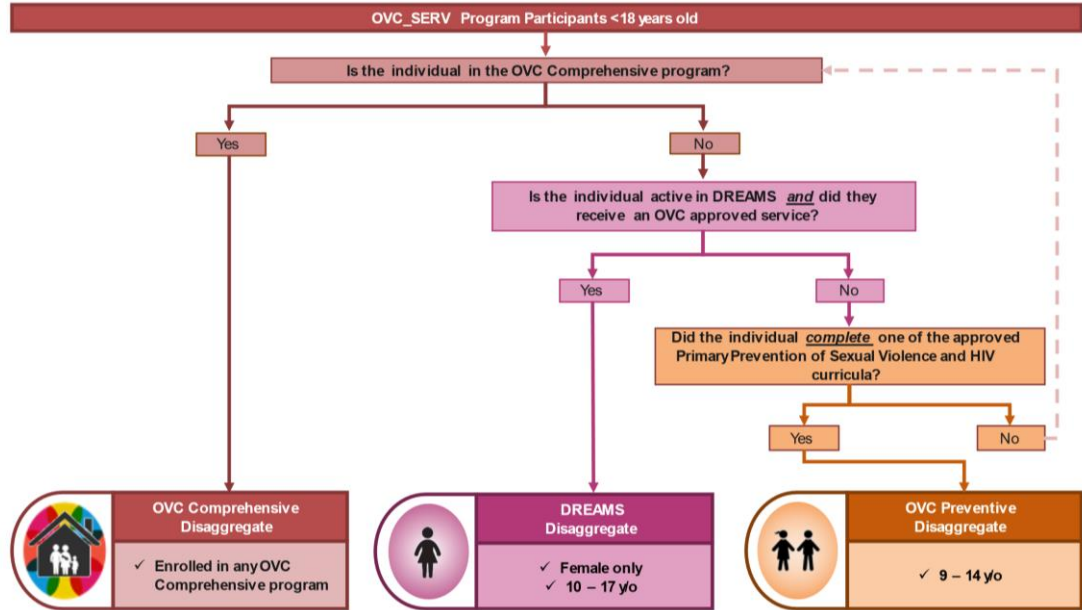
OVC_SERV Program Participants <18 years old

Is the individual in the OVC Comprehensive program?

Yes

No

Is the individual active in DREAMS *and* did they receive an OVC approved service?

Yes

No

Did the individual *complete* one of the approved Primary Prevention of Sexual Violence and HIV curricula?

Yes

No

OVC Comprehensive Disaggregate

✓ Enrolled in any OVC Comprehensive program

DREAMS Disaggregate

✓ Female only
✓ 10 – 17 y/o

OVC Preventive Disaggregate

✓ 9 – 14 y/o